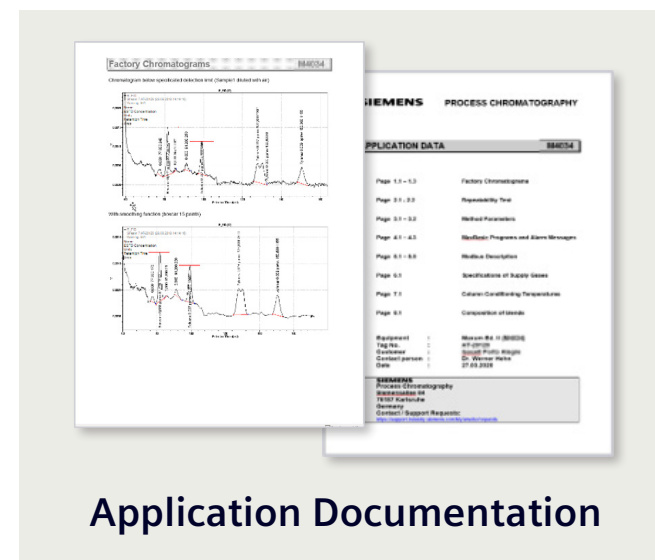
Factory Chromatograms 884034

Chromatogram below specificated detection limit (Sample1 diluted with air)

With smoothing function (linear 15 points)

SIEMENS PROCESS CHROMATOGRAPHY

APPLICATION DATA 884034

| | |
|---|---|
| Page 1.1 – 1.3 | Factory Chromatograms |
| Page 2.1 – 2.2 | Repeatability Test |
| Page 3.1 – 3.3 | Method Parameters |
| Page 4.1 – 4.5 | MaxBasic Programs and Alarm Messages |
| Page 5.1 – 5.5 | Modbus Description |
| Page 6.1 | Specifications of Supply Gases |
| Page 7.1 | Column Conditioning Temperatures |
| Page 8.1 | Composition of blends |

Equipment : Maxum Ed. II (884034)
Tag No. : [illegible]
Customer : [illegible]
Contact person : Dr. Werner Hehn
Date : 27.03.2020

SIEMENS
Process Chromatography
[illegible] 64
76187 Karlsruhe
Germany
Contact / Support Requests:
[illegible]

Application Documentation